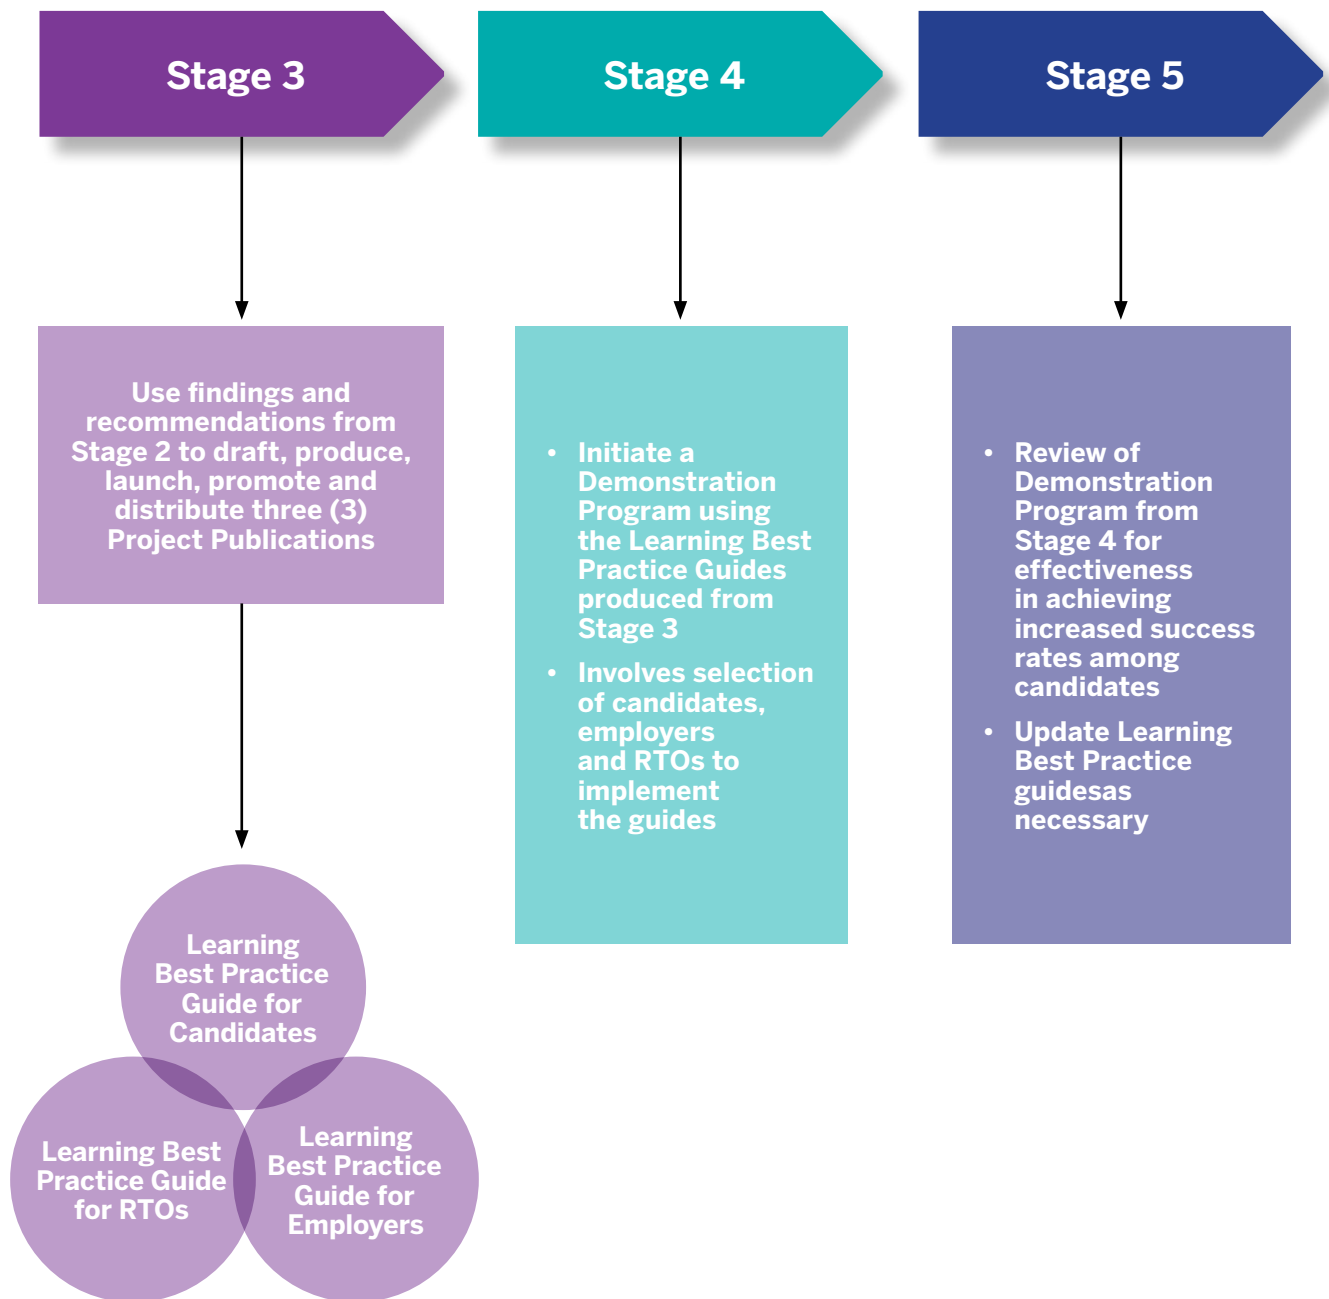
Stage 3

Stage 4

Stage 5

Use findings and recommendations from Stage 2 to draft, produce, launch, promote and distribute three (3) Project Publications

- Initiate a Demonstration Program using the Learning Best Practice Guides produced from Stage 3
- Involves selection of candidates, employers and RTOs to implement the guides

- Review of Demonstration Program from Stage 4 for effectiveness in achieving increased success rates among candidates
- Update Learning Best Practice guidesas necessary

Learning Best Practice Guide for Candidates

Learning Best Practice Guide for RTOs

Learning Best Practice Guide for Employers